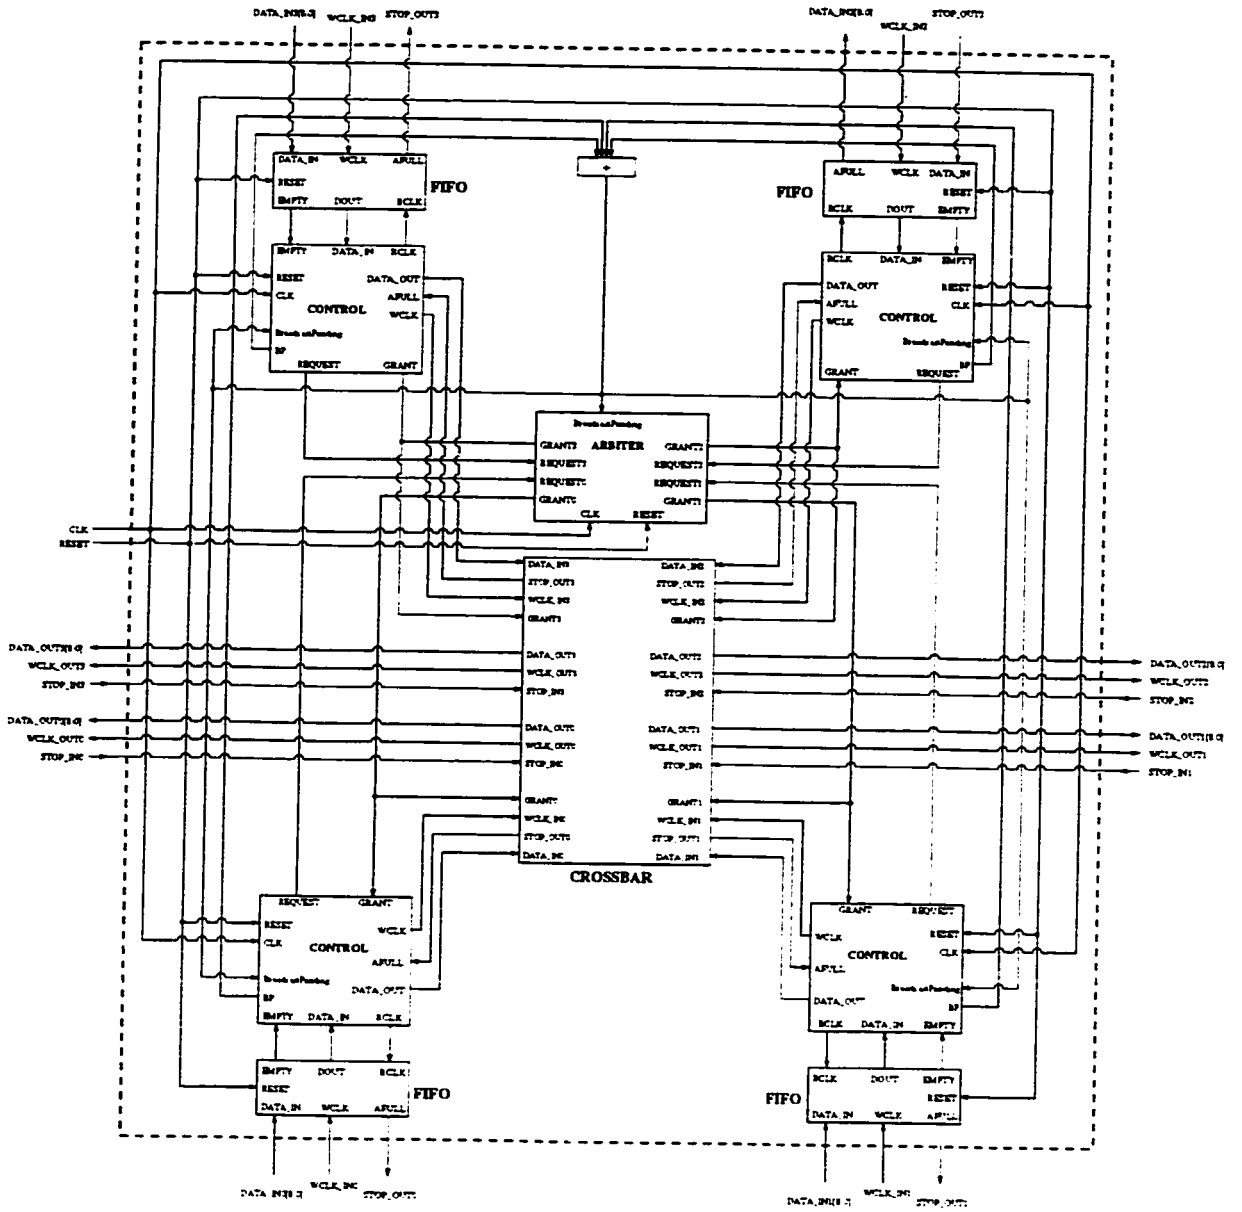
DATA_IN3[8:0]
WCLK_IN3
STOP_OUT3
DATA_IN2[8:0]
WCLK_IN2
STOP_OUT2

DATA_IN
WCLK
AFULL
RESET
EMPTY
DOUT
RCLK
FIFO

+

AFULL
WCLK
DATA_IN
FIFO
RESET
RCLK
DOUT
EMPTY

EMPTY
DATA_IN
RCLK
RESET
DATA_OUT
CLK
CONTROL
AFULL
WCLK
BroadcastPending
BP
REQUEST
GRANT

RCLK
DATA_IN
EMPTY
DATA_OUT
RESET
AFULL
CLK
WCLK
CONTROL
BroadcastPending
BP
GRANT
REQUEST

BroadcastPending
GRANT3
ARBITER
GRANT2
REQUEST3
REQUEST2
REQUEST0
REQUEST1
GRANT0
GRANT1
CLK
RESET

CLK
RESET

DATA_IN3
DATA_IN2
STOP_OUT3
STOP_OUT2
WCLK_IN3
WCLK_IN2
GRANT3
GRANT2

DATA_OUT3[8:0]
WCLK_OUT3
STOP_IN3
DATA_OUT3
DATA_OUT2
DATA_OUT2[8:0]
WCLK_OUT3
WCLK_OUT2
WCLK_OUT2
STOP_IN3
STOP_IN2
STOP_IN2

DATA_OUT0[8:0]
WCLK_OUT0
STOP_IN0
DATA_OUT0
DATA_OUT1
DATA_OUT1[8:0]
WCLK_OUT0
WCLK_OUT1
WCLK_OUT1
STOP_IN0
STOP_IN1
STOP_IN1

GRANT0
GRANT1
WCLK_IN0
WCLK_IN1
STOP_OUT0
STOP_OUT1
DATA_IN0
DATA_IN1
CROSSBAR

REQUEST
GRANT
RESET
WCLK
CLK
CONTROL
AFULL
BroadcastPending
BP
DATA_OUT
EMPTY
DATA_IN
RCLK

GRANT
REQUEST
WCLK
RESET
CLK
AFULL
CONTROL
BroadcastPending
DATA_OUT
BP
RCLK
DATA_IN
EMPTY

EMPTY
DOUT
RCLK
RESET
DATA_IN
WCLK
AFULL
FIFO

RCLK
DOUT
EMPTY
RESET
FIFO
DATA_IN
WCLK
AFULL

DATA_IN0[8:0]
WCLK_IN0
STOP_OUT0
DATA_IN1[8:0]
WCLK_IN1
STOP_OUT1